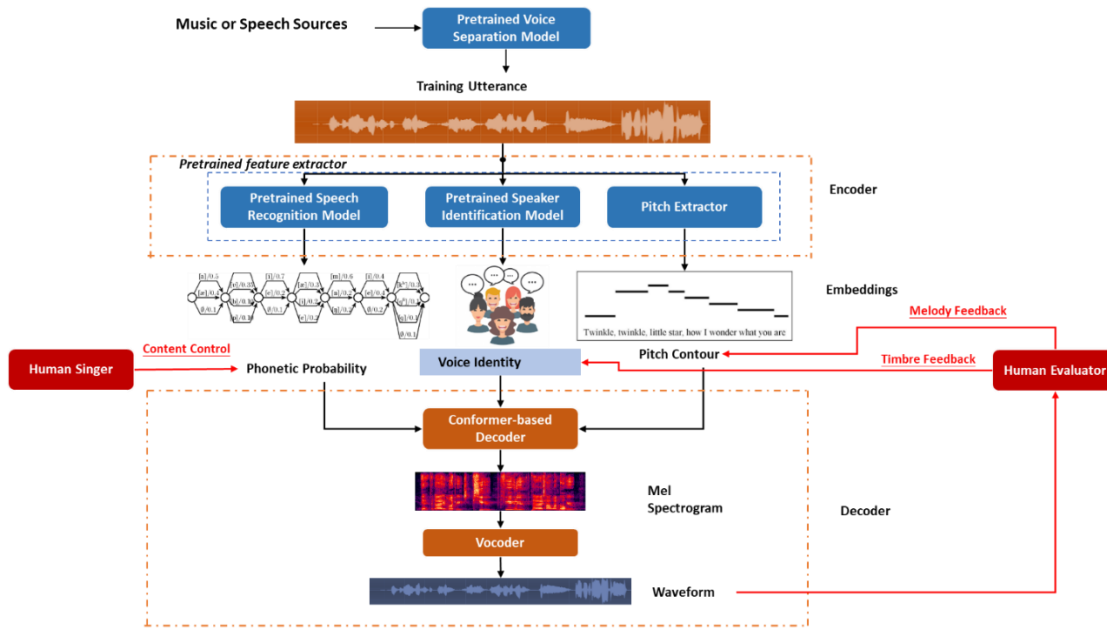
Music or Speech Sources

Pretrained Voice Separation Model

Training Utterance

Pretrained feature extractor

Pretrained Speech Recognition Model

Pretrained Speaker Identification Model

Pitch Extractor

Encoder

Embeddings

Twinkle, twinkle, little star, how I wonder what you are

Melody Feedback

Human Singer

Content Control

Phonetic Probability

Voice Identity

Pitch Contour

Timbre Feedback

Human Evaluator

Conformer-based Decoder

Mel Spectrogram

Decoder

Vocoder

Waveform